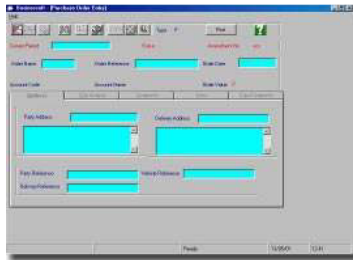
Businesssoft - [Purchase Order Entry]

Exit

Type

Post

Order Name

Order Number

Order Reference

Order Date

Account Code

Account Name

Order Value

Address

Party Address

Delivery Address

Party Reference

Vehicle Reference

Delivery Reference

Ready